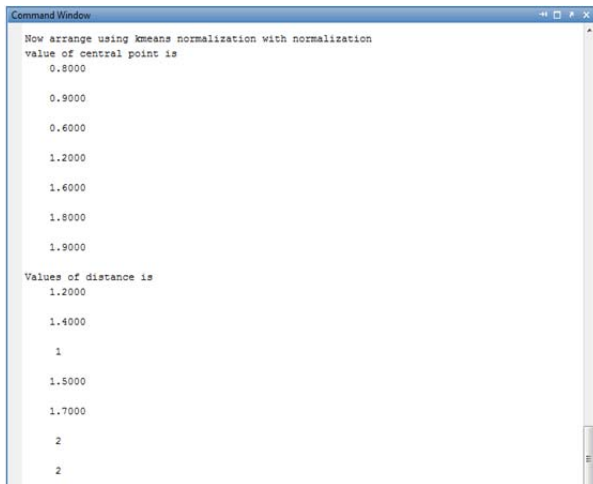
Command Window

Now arrange using kmeans normalization with normalization
value of central point is
0.8000

0.9000

0.6000

1.2000

1.6000

1.8000

1.9000

Values of distance is
1.2000

1.4000

1

1.5000

1.7000

2

2